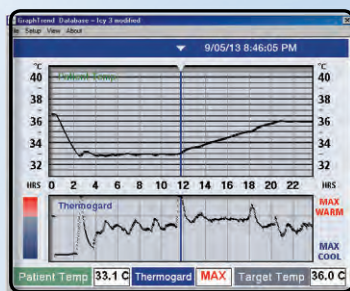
GraphTrend Database - Icy 3 modified
File Setup View About

9/05/13 8:46:05 PM

°C 40 38 36 34 32

Patient Temp

°C 40 38 36 34 32

HRS 0 2 4 6 8 10 12 14 16 18 20 22 HRS

Thermogard

MAX WARM

MAX COOL

Patient Temp 33.1 C Thermogard MAX Target Temp 36.0 C